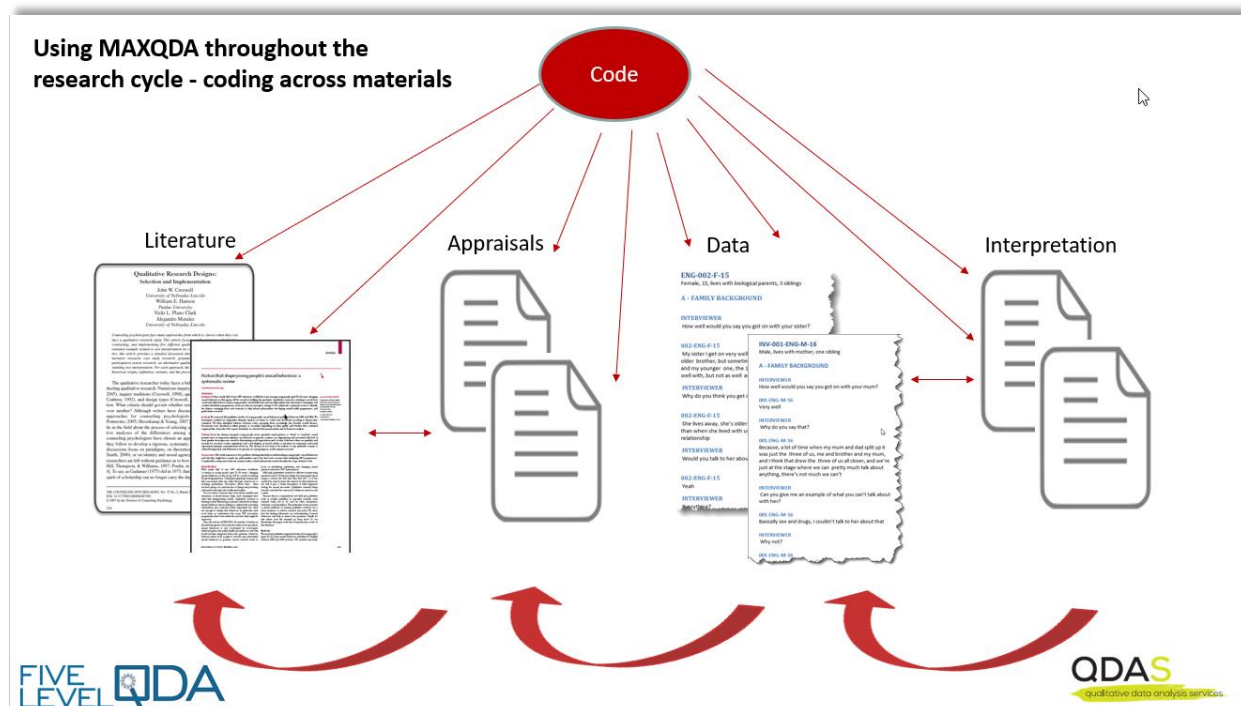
Using MAXQDA throughout the research cycle - coding across materials

Code

Literature

Appraisals

Data

Interpretation

Qualitative Research Designs: Selection and Implementation

John W. Creswell
University of Nebraska-Lincoln
William E. Hanson
Purdue University
Vicki L. Plano Clark
Alejandro Morales
University of Nebraska-Lincoln

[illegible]

ENG-002-F-15
Female, 15, lives with biological parents, 3 siblings

A - FAMILY BACKGROUND

INTERVIEWER
How well would you say you got on with your sister?

002-ENG-F-15
My sister I get on very well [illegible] older brother, but sometim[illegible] and my younger one, the 1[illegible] well with, but not as well a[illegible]

INTERVIEWER
Why do you think you get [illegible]

002-ENG-F-15
She lives away, she's older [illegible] than when she lived with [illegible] relationship

INTERVIEWER
Would you talk to her abo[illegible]

002-ENG-F-15
Yeah

INTERVIEWER

INV-001-ENG-M-16
Male, lives with mother, one sibling

A - FAMILY BACKGROUND

INTERVIEWER
How well would you say you got on with your mum?

001-ENG-M-16
Very well

INTERVIEWER
Why do you say that?

001-ENG-M-16
Because, a lot of time when my mum and dad split up it was just the three of us, me and brother and my mum, and I think that drew the three of us all closer, and we're just at the stage where we can pretty much talk about anything, there's not much we can't

INTERVIEWER
Can you give me an example of what you can't talk about with her?

001-ENG-M-16
Basically sex and drugs, I couldn't talk to her about that

INTERVIEWER
Why not?

001-ENG-M-16

FIVE LEVEL QDA

QDAS
qualitative data analysis services